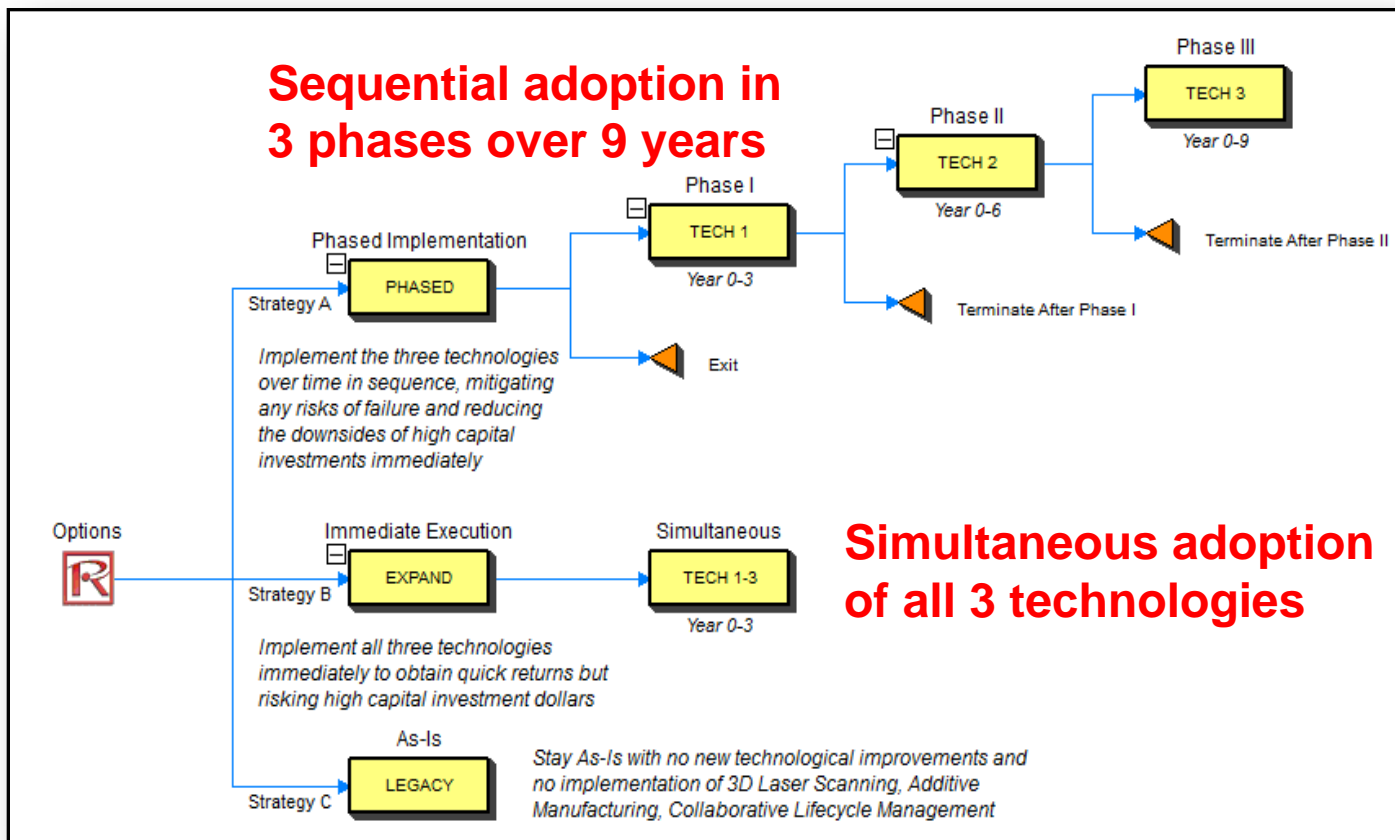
Sequential adoption in 3 phases over 9 years

Phase III
TECH 3
Year 0-9

Phase II
TECH 2
Year 0-6

Terminate After Phase II

Phase I
TECH 1
Year 0-3

Terminate After Phase I

Phased Implementation
PHASED
Strategy A

Exit

Implement the three technologies over time in sequence, mitigating any risks of failure and reducing the downsides of high capital investments immediately

Options

Immediate Execution
EXPAND
Strategy B

Simultaneous
TECH 1-3
Year 0-3

Simultaneous adoption of all 3 technologies

Implement all three technologies immediately to obtain quick returns but risking high capital investment dollars

As-Is
LEGACY
Strategy C

Stay As-Is with no new technological improvements and no implementation of 3D Laser Scanning, Additive Manufacturing, Collaborative Lifecycle Management